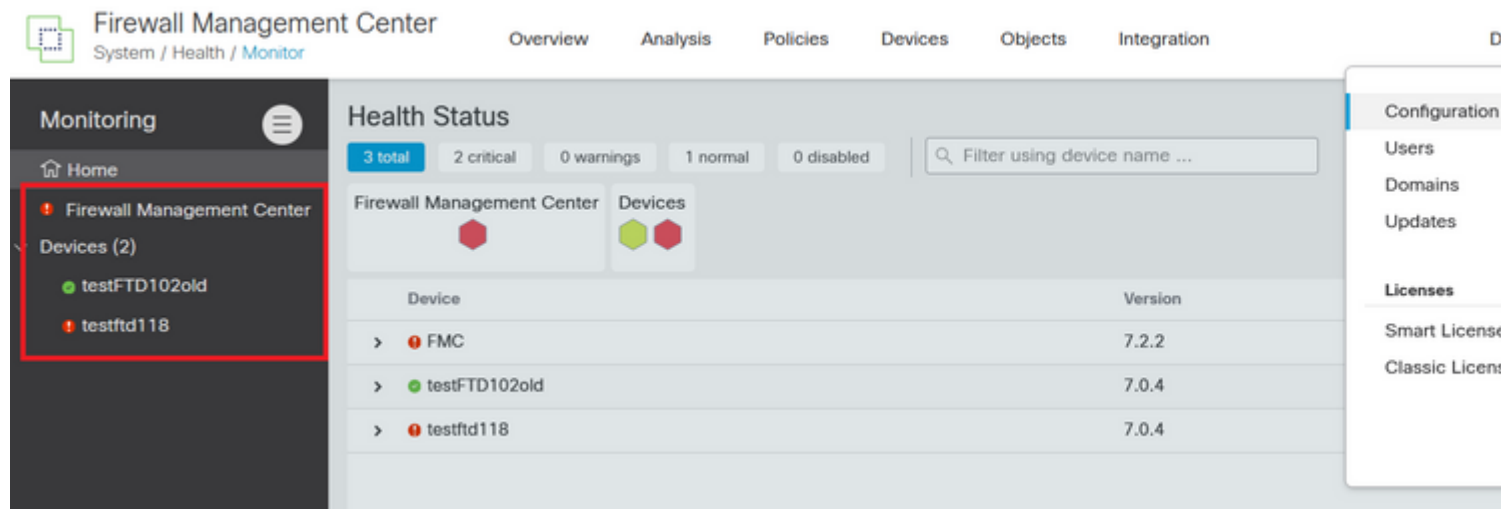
Firewall Management Center
System / Health / Monitor

Overview Analysis Policies Devices Objects Integration

D

Monitoring

Home

Firewall Management Center

Devices (2)

testFTD102old

testftd118

Health Status

3 total 2 critical 0 warnings 1 normal 0 disabled

Filter using device name ...

Firewall Management Center

Devices

| | Device | Version |
|---|---|---|
| > | FMC | 7.2.2 |
| > | testFTD102old | 7.0.4 |
| > | testftd118 | 7.0.4 |

Configuration
Users
Domains
Updates

Licenses
Smart License
Classic Licens